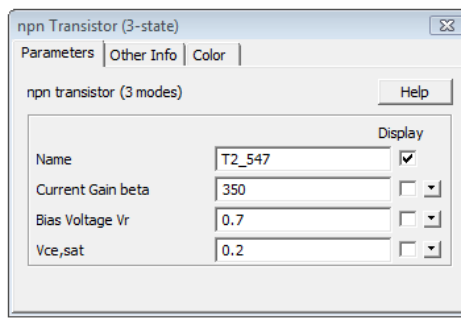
npn Transistor (3-state)

Parameters | Other Info | Color

npn transistor (3 modes)

Help

Display

| | | |
|---|---|---|
| Name | T2_547 | ☑ |
| Current Gain beta | 350 | ☐ |
| Bias Voltage Vr | 0.7 | ☐ |
| Vce,sat | 0.2 | ☐ |